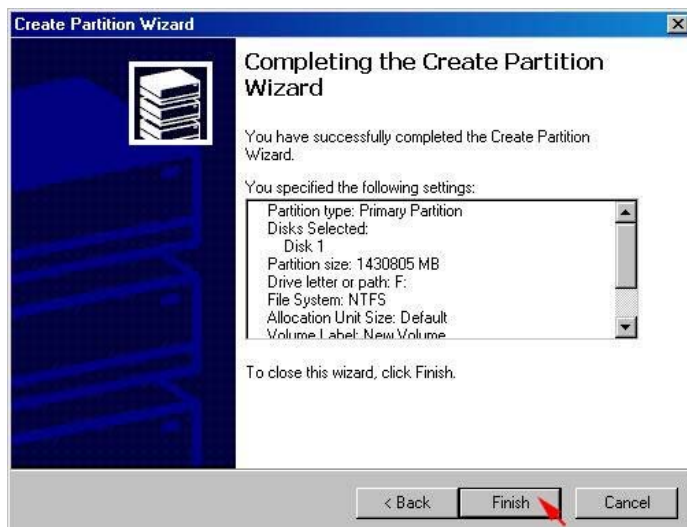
Create Partition Wizard

Completing the Create Partition Wizard

You have successfully completed the Create Partition Wizard.

You specified the following settings:

Partition type: Primary Partition
Disks Selected:
Disk 1
Partition size: 1430805 MB
Drive letter or path: F:
File System: NTFS
Allocation Unit Size: Default
Volume Label: New Volume

To close this wizard, click Finish.

< Back
Finish
Cancel